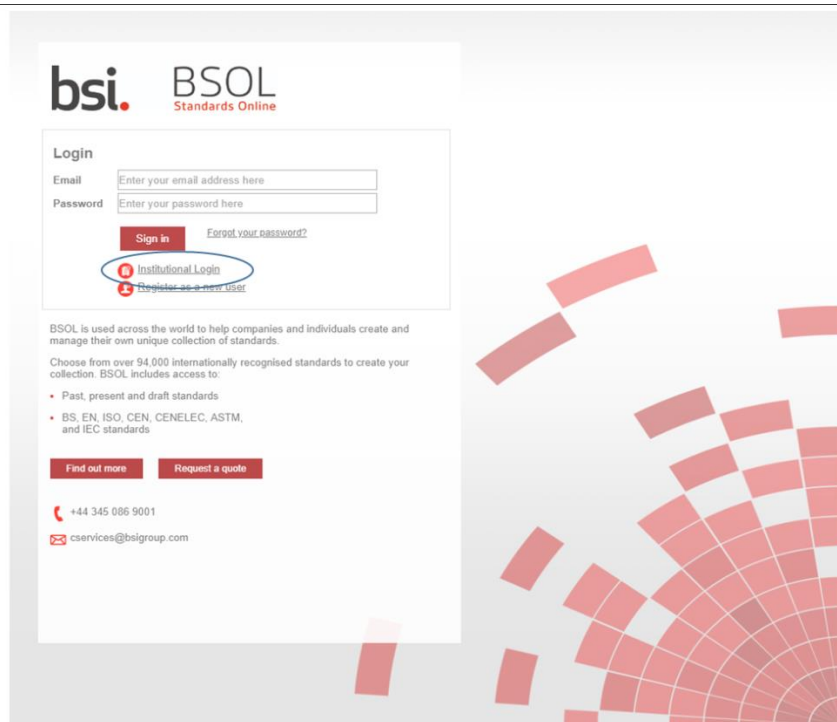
bsi. BSOL
Standards Online

Login
Email Enter your email address here
Password Enter your password here

Sign in
Forgot your password?

Institutional Login
Register as a new user

BSOL is used across the world to help companies and individuals create and manage their own unique collection of standards.

Choose from over 94,000 internationally recognised standards to create your collection. BSOL includes access to:

• Past, present and draft standards
• BS, EN, ISO, CEN, CENELEC, ASTM, and IEC standards

Find out more
Request a quote

+44 345 086 9001

cservices@bsigroup.com